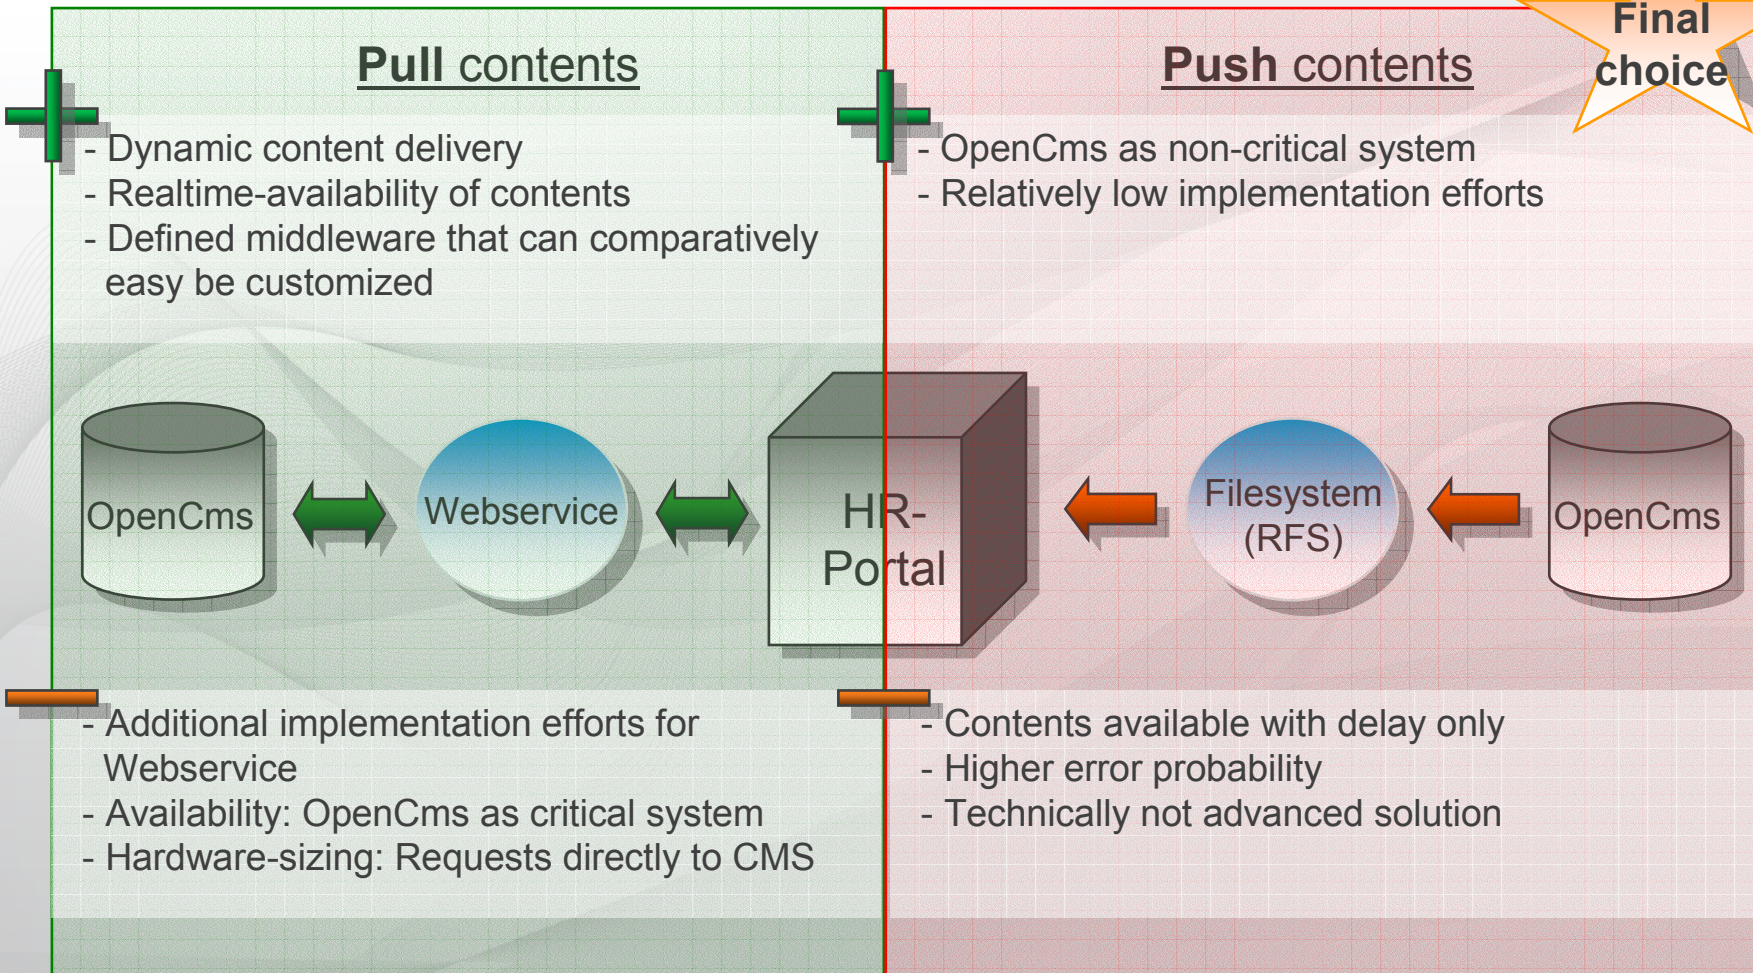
Pull contents

- Dynamic content delivery
- Realtime-availability of contents
- Defined middleware that can comparatively easy be customized

OpenCms

Webservice

HR-Portal

- Additional implementation efforts for Webservice
- Availability: OpenCms as critical system
- Hardware-sizing: Requests directly to CMS

Push contents

Final choice

- OpenCms as non-critical system
- Relatively low implementation efforts

Filesystem (RFS)

OpenCms

- Contents available with delay only
- Higher error probability
- Technically not advanced solution